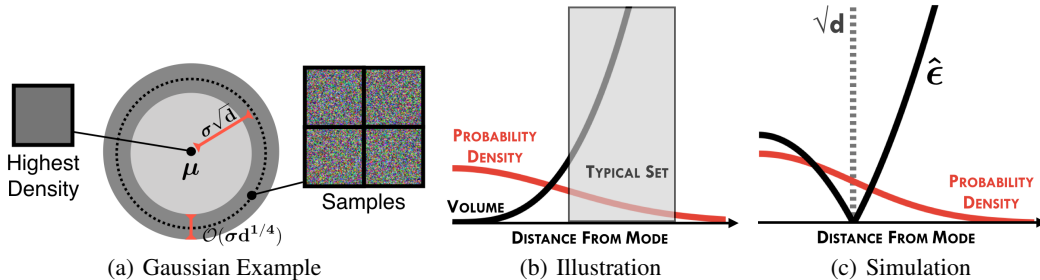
Highest Density

$\sigma\sqrt{\mathbf{d}}$

$\boldsymbol{\mu}$

$\mathcal{O}(\sigma\mathbf{d}^{1/4})$

Samples

(a) Gaussian Example

PROBABILITY DENSITY

TYPICAL SET

VOLUME

DISTANCE FROM MODE

(b) Illustration

$\sqrt{\mathbf{d}}$

$\hat{\boldsymbol{\epsilon}}$

PROBABILITY DENSITY

DISTANCE FROM MODE

(c) Simulation